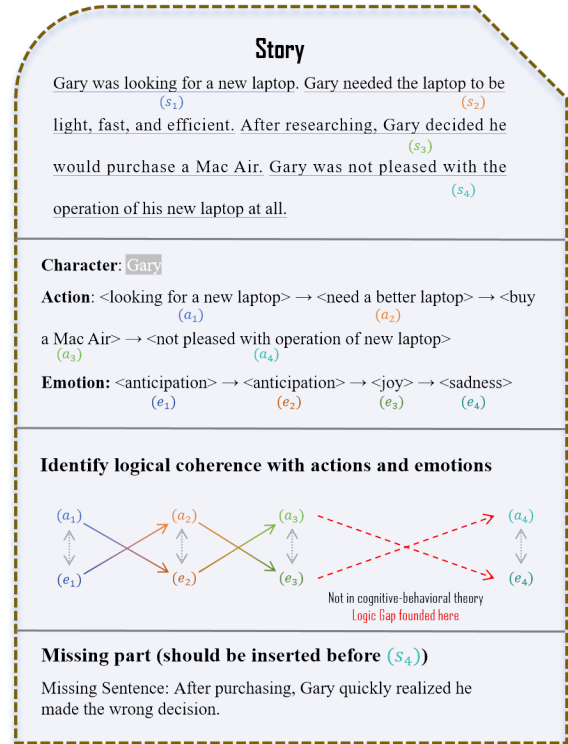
Story

Gary was looking for a new laptop. Gary needed the laptop to be light, fast, and efficient. After researching, Gary decided he would purchase a Mac Air. Gary was not pleased with the operation of his new laptop at all.

$(s_1)$ $(s_2)$ $(s_3)$ $(s_4)$

Character: Gary

Action: <looking for a new laptop> → <need a better laptop> → <buy a Mac Air> → <not pleased with operation of new laptop>

$(a_1)$ $(a_2)$ $(a_3)$ $(a_4)$

Emotion: <anticipation> → <anticipation> → <joy> → <sadness>

$(e_1)$ $(e_2)$ $(e_3)$ $(e_4)$

Identify logical coherence with actions and emotions

$(a_1)$ $(a_2)$ $(a_3)$ $(a_4)$

$(e_1)$ $(e_2)$ $(e_3)$ $(e_4)$

Not in cognitive-behavioral theory
Logic Gap founded here

Missing part (should be inserted before $(s_4)$)

Missing Sentence: After purchasing, Gary quickly realized he made the wrong decision.